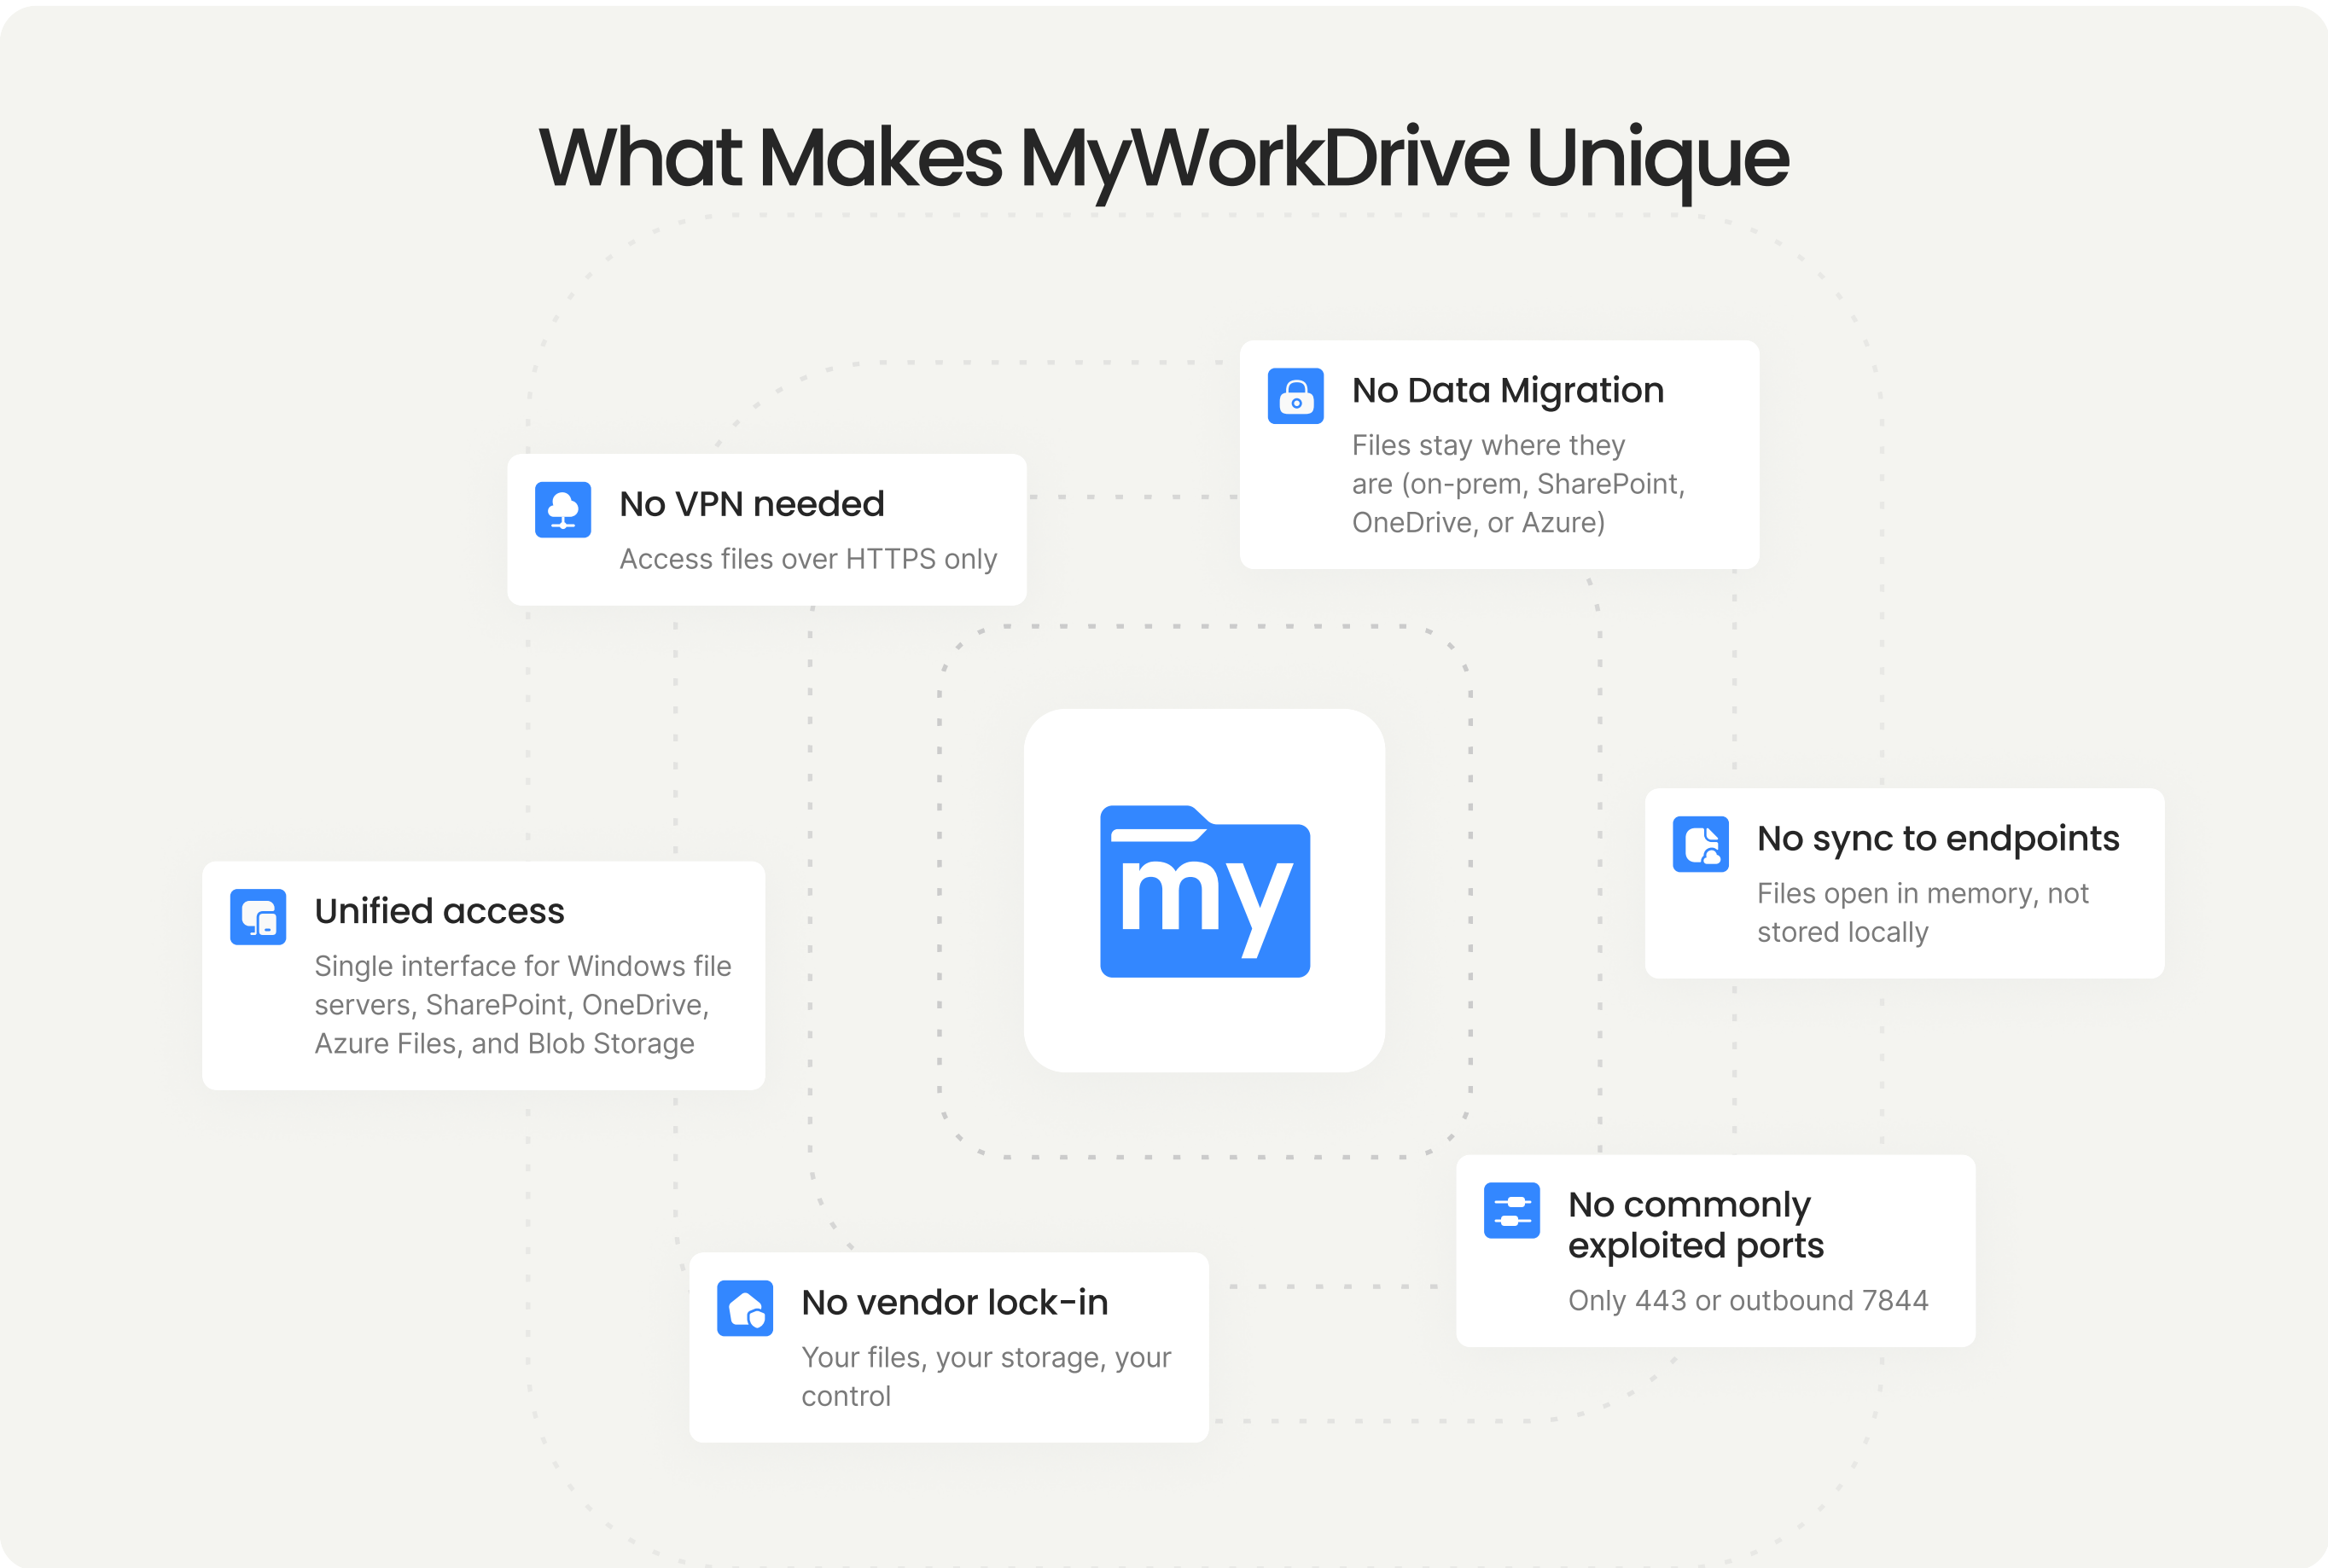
What Makes MyWorkDrive Unique

No Data Migration
Files stay where they are (on-prem, SharePoint, OneDrive, or Azure)

No VPN needed
Access files over HTTPS only

my

No sync to endpoints
Files open in memory, not stored locally

Unified access
Single interface for Windows file servers, SharePoint, OneDrive, Azure Files, and Blob Storage

No commonly exploited ports
Only 443 or outbound 7844

No vendor lock-in
Your files, your storage, your control